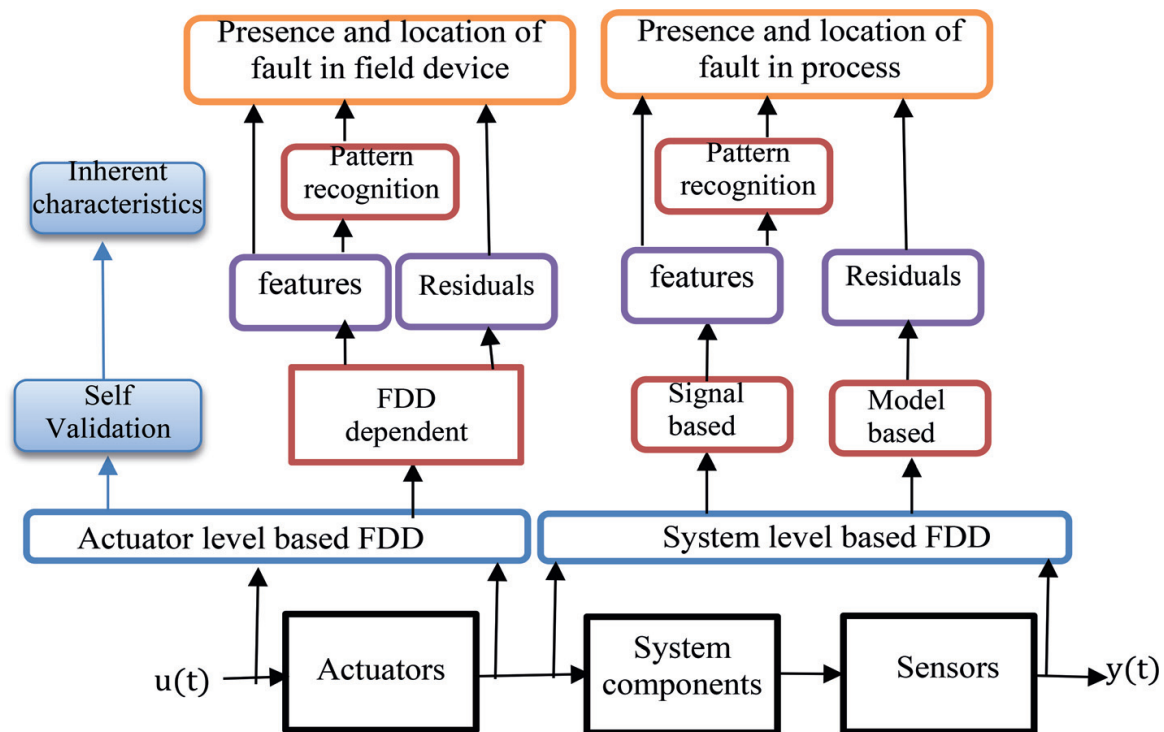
Presence and location of fault in field device

Presence and location of fault in process

Inherent characteristics

Pattern recognition

Pattern recognition

features

Residuals

features

Residuals

Self Validation

FDD dependent

Signal based

Model based

Actuator level based FDD

System level based FDD

u(t)

Actuators

System components

Sensors

y(t)